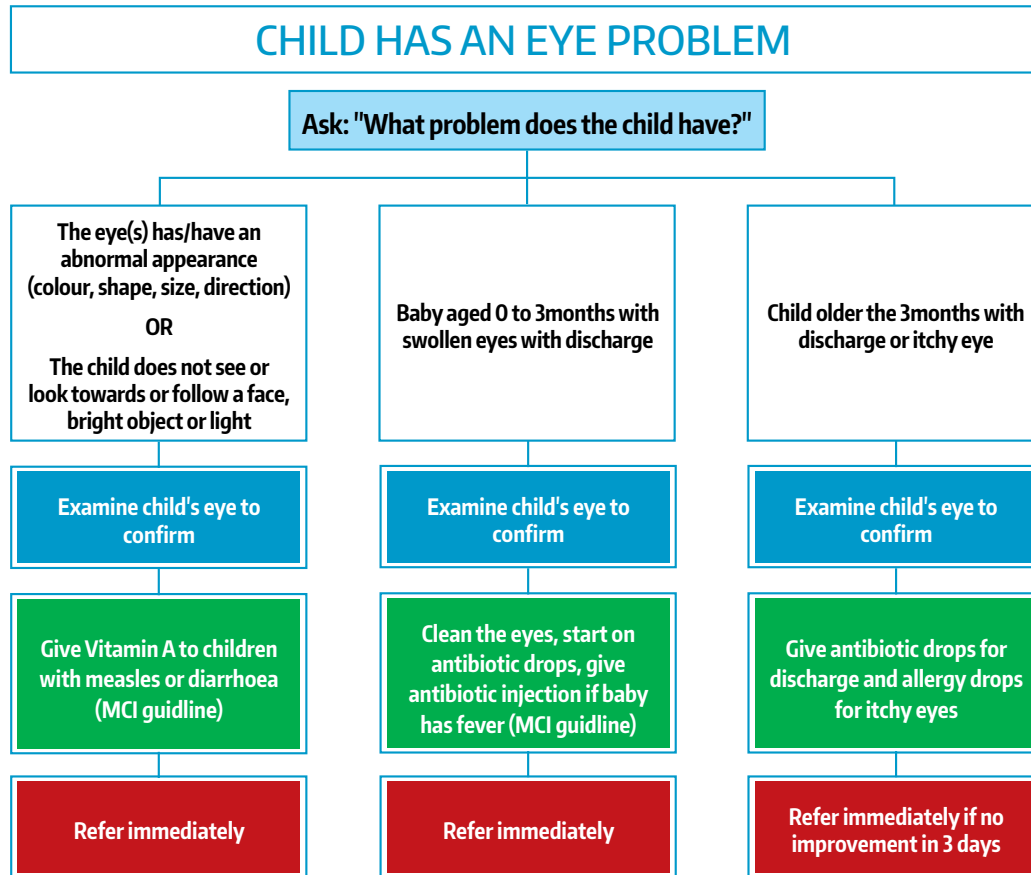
CHILD HAS AN EYE PROBLEM

Ask: "What problem does the child have?"

The eye(s) has/have an abnormal appearance (colour, shape, size, direction)

OR

The child does not see or look towards or follow a face, bright object or light

Examine child's eye to confirm

Give Vitamin A to children with measles or diarrhoea (MCI guidline)

Refer immediately

Baby aged 0 to 3months with swollen eyes with discharge

Examine child's eye to confirm

Clean the eyes, start on antibiotic drops, give antibiotic injection if baby has fever (MCI guidline)

Refer immediately

Child older the 3months with discharge or itchy eye

Examine child's eye to confirm

Give antibiotic drops for discharge and allergy drops for itchy eyes

Refer immediately if no improvement in 3 days